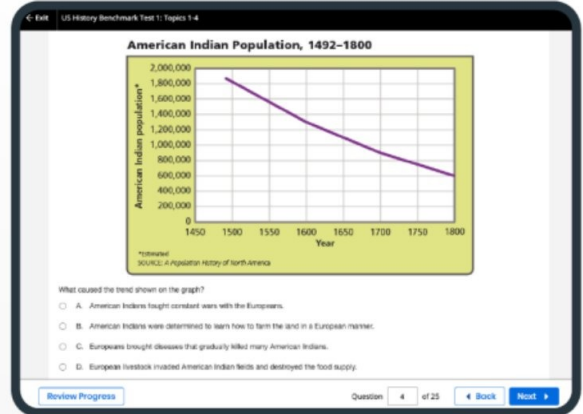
← Exit US History Benchmark Test 1: Topics 1-4

American Indian Population, 1492–1800

2,000,000
1,800,000
1,600,000
1,400,000
1,200,000
1,000,000
800,000
600,000
400,000
200,000
0

American Indian population*

1450 1500 1550 1600 1650 1700 1750 1800
Year

*Estimated
SOURCE: A Population History of North America

What caused the trend shown on the graph?

A. American Indians fought constant wars with the Europeans.

B. American Indians were determined to learn how to farm the land in a European manner.

C. Europeans brought diseases that gradually killed many American Indians.

D. European livestock invaded American Indian fields and destroyed the food supply.

Review Progress

Question 4 of 25 ◀ Back Next ▶